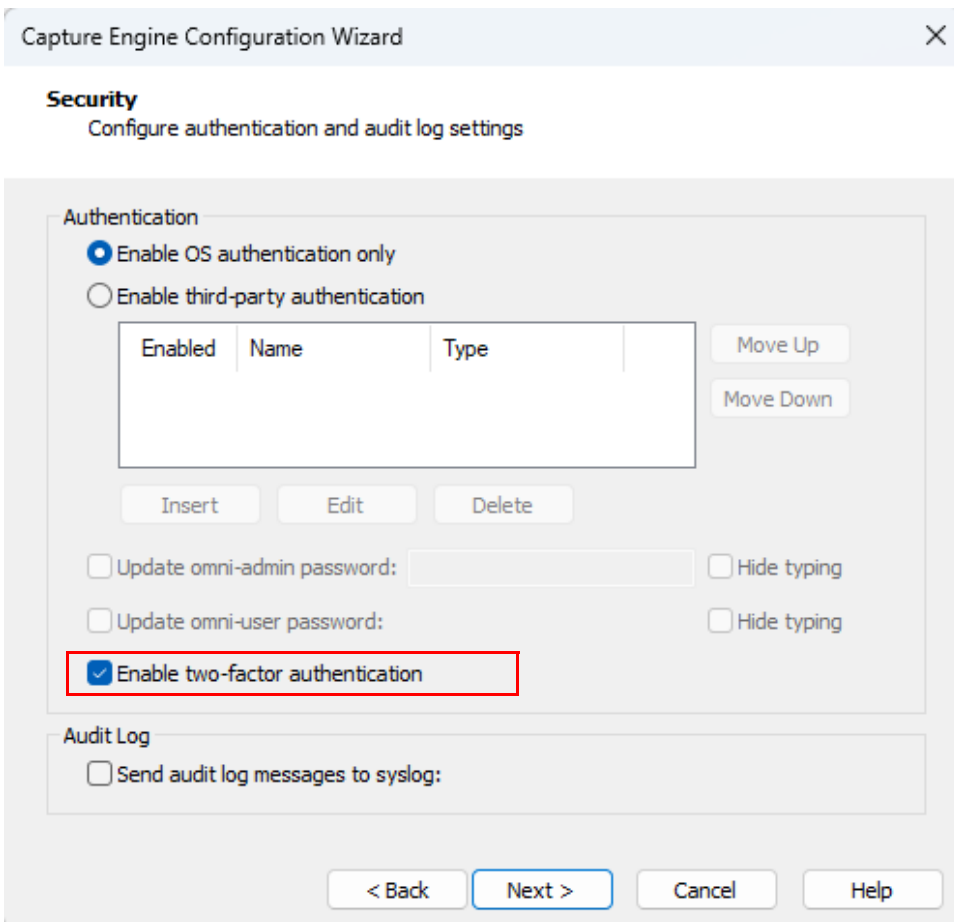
Capture Engine Configuration Wizard

Security
Configure authentication and audit log settings

Authentication
Enable OS authentication only
Enable third-party authentication

| Enabled | Name | Type |
|---|---|---|

Move Up
Move Down

Insert
Edit
Delete

Update omni-admin password:
Hide typing
Update omni-user password:
Hide typing
Enable two-factor authentication

Audit Log
Send audit log messages to syslog:

< Back
Next >
Cancel
Help